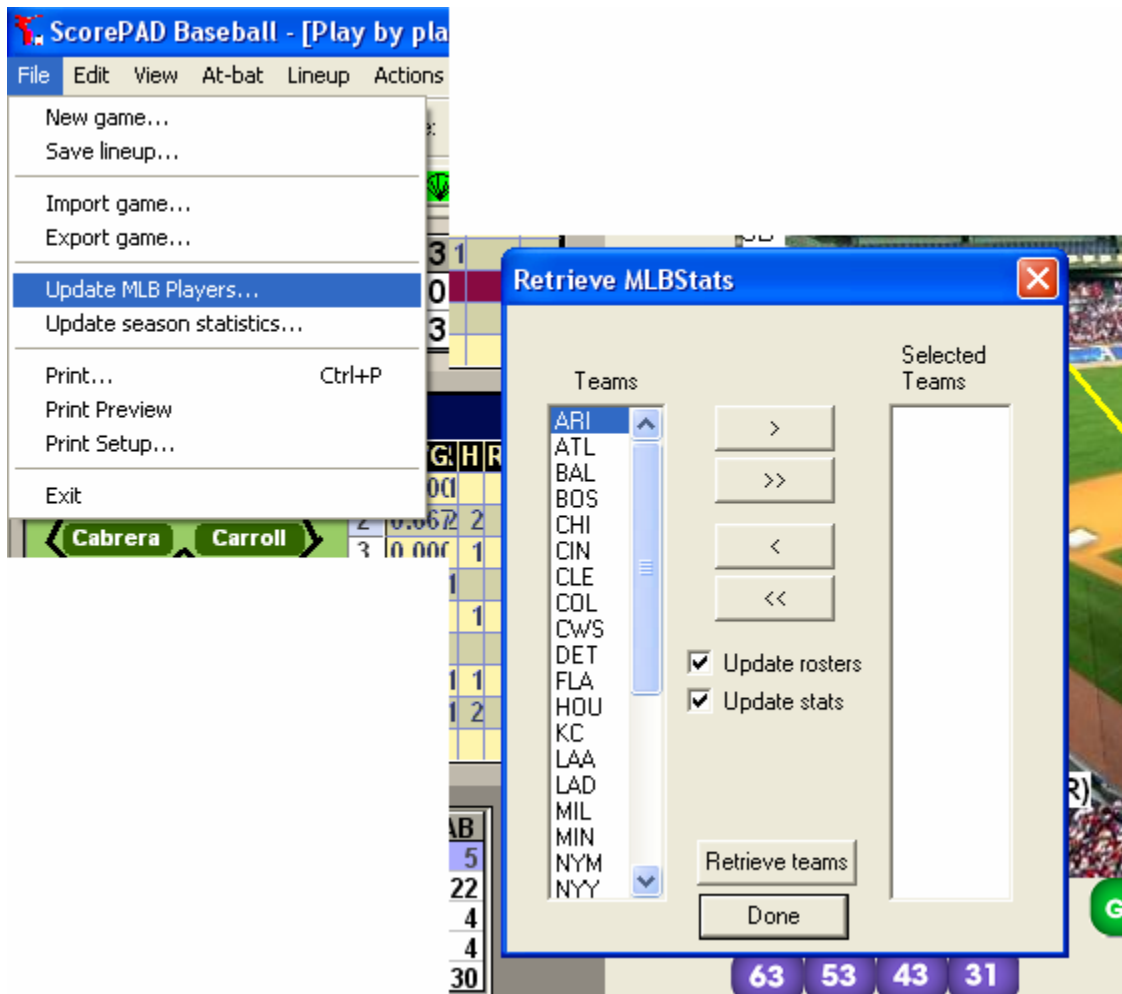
ScorePAD Baseball - [Play by pla

File Edit View At-bat Lineup Actions

New game...
Save lineup...
Import game...
Export game...
Update MLB Players...
Update season statistics...
Print... Ctrl+P
Print Preview
Print Setup...
Exit

Cabrera Carroll

Retrieve MLBStats

Teams

ARI
ATL
BAL
BOS
CHI
CIN
CLE
COL
CWS
DET
FLA
HOU
KC
LAA
LAD
MIL
MIN
NYM
NYY

>
>>
<
<<

Update rosters
Update stats

Selected Teams

Retrieve teams

Done

AB
5
22
4
4
30

63 53 43 31